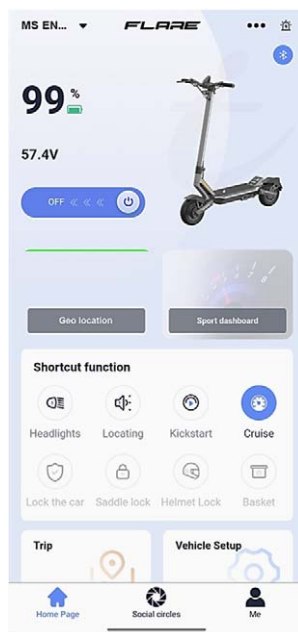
MS EN... ▾ FLARE •••

99%

57.4V

OFF

Geo location

Sport dashboard

Shortcut function

Headlights
Locating
Kickstart
Cruise

Lock the car
Saddle lock
Helmet Lock
Basket

Trip

Vehicle Setup

Home Page
Social circles
Me